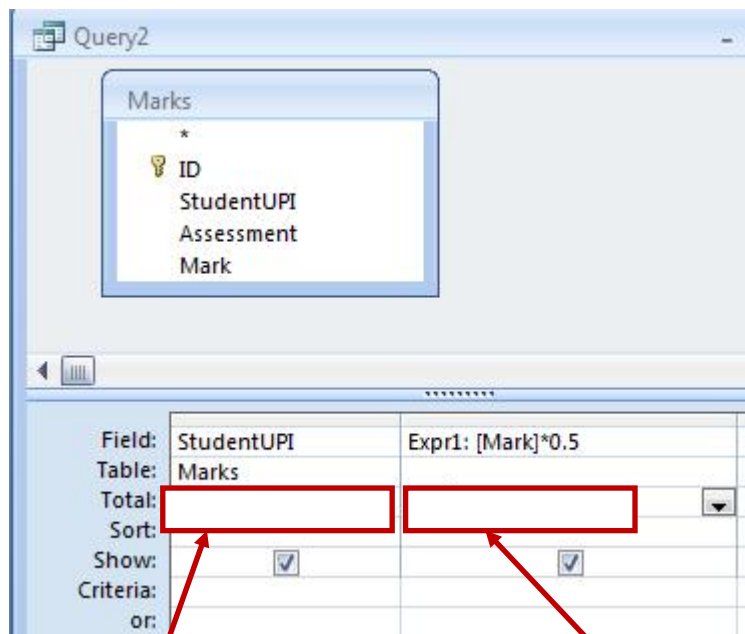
Query2

Marks
*
ID
StudentUPI
Assessment
Mark

| | | |
|---|---|---|
| Field: | StudentUPI | Expr1: [Mark]*0.5 |
| Table: | Marks | |
| Total: | | |
| Sort: | | |
| Show: | ☑ | ☑ |
| Criteria: | | |
| or: | | |